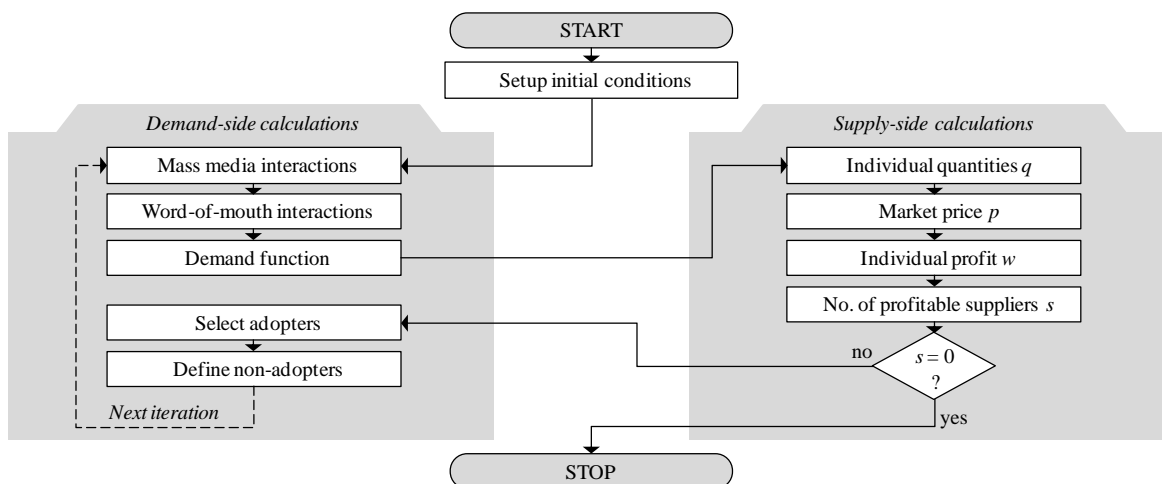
START

Setup initial conditions

Demand-side calculations

Mass media interactions

Word-of-mouth interactions

Demand function

Select adopters

Define non-adopters

Next iteration

Supply-side calculations

Individual quantities $q$

Market price $p$

Individual profit $w$

No. of profitable suppliers $s$

no

$s = 0$ ?

yes

STOP